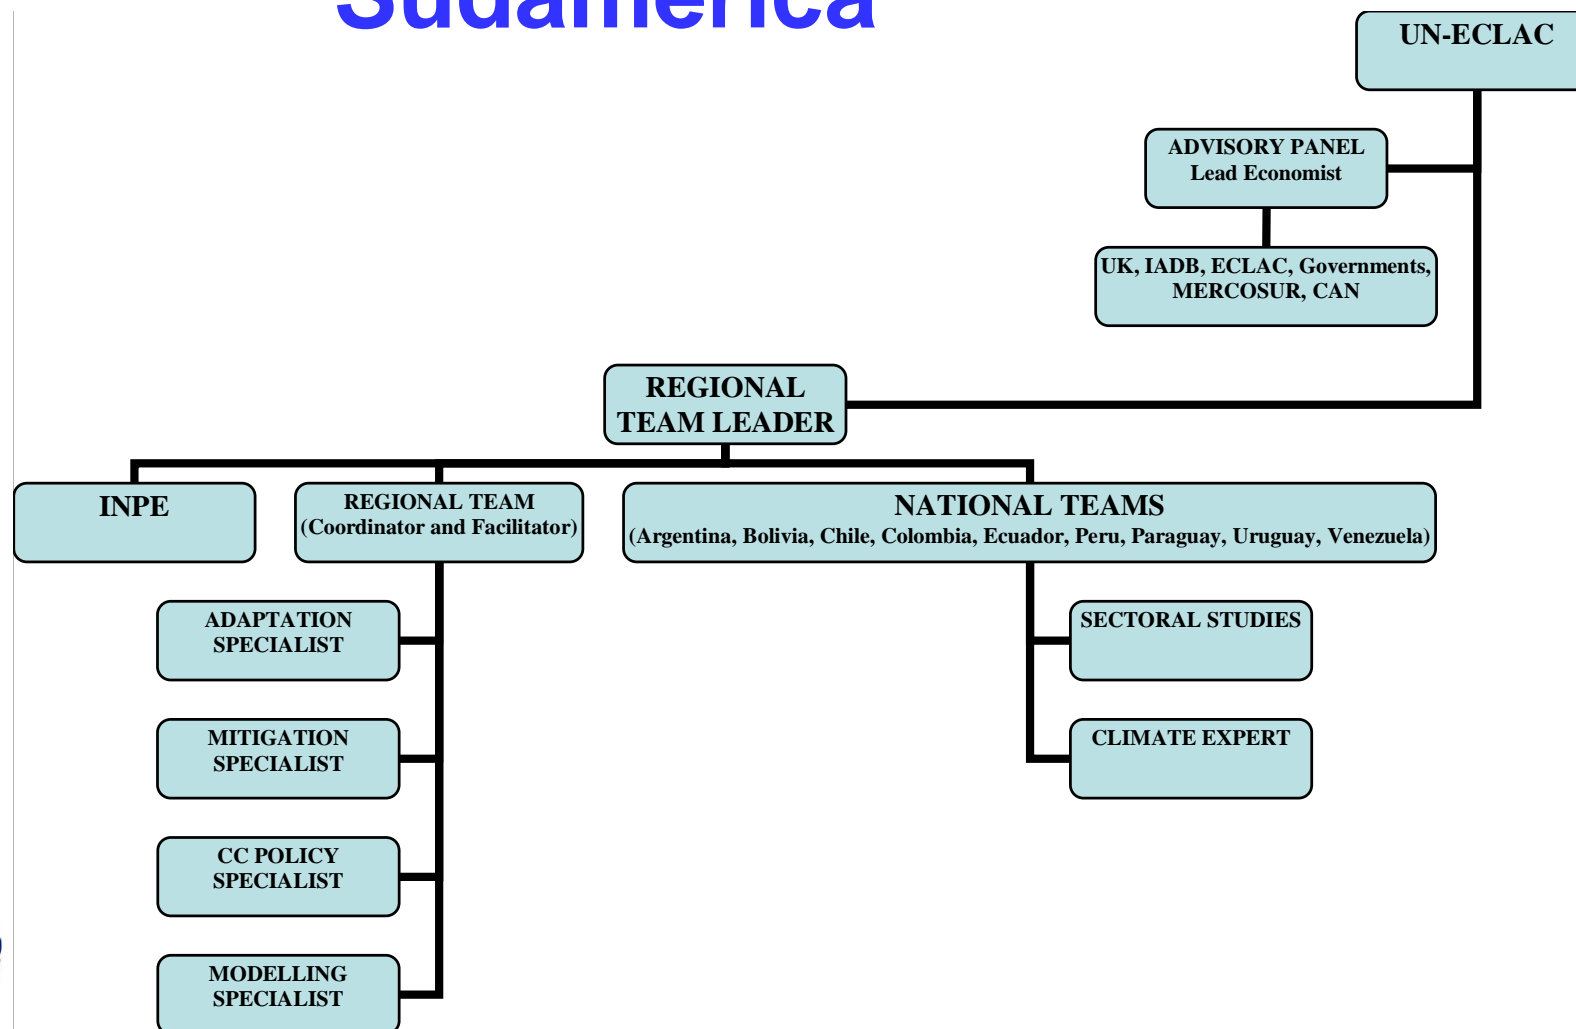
Sudamerica

UN-ECLAC

ADVISORY PANEL
Lead Economist

UK, IADB, ECLAC, Governments, MERCOSUR, CAN

REGIONAL TEAM LEADER

INPE

REGIONAL TEAM (Coordinator and Facilitator)

NATIONAL TEAMS
(Argentina, Bolivia, Chile, Colombia, Ecuador, Peru, Paraguay, Uruguay, Venezuela)

ADAPTATION SPECIALIST

MITIGATION SPECIALIST

CC POLICY SPECIALIST

MODELLING SPECIALIST

SECTORAL STUDIES

CLIMATE EXPERT